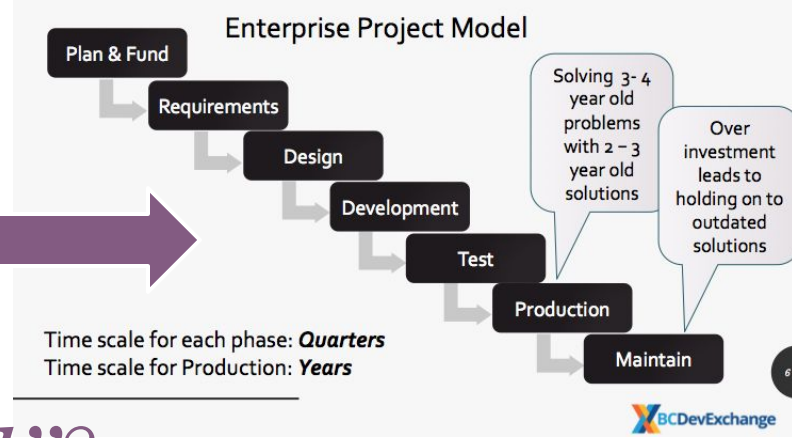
Enterprise Project Model

Plan & Fund

Requirements

Design

Development

Test

Production

Maintain

Solving 3- 4 year old problems with 2 – 3 year old solutions

Over investment leads to holding on to outdated solutions

Time scale for each phase: ***Quarters***
Time scale for Production: ***Years***

6

BCDevExchange